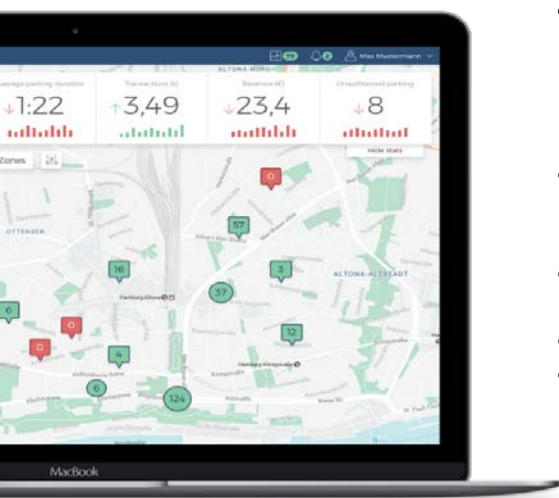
Max Mustermann

ALTONA-NORD

Average parking duration
1:22

Transactions (k)
3,49

Revenue (k)
23,4

Unauthorized parking
8

Hide stats

Zones

OTTENSEN

ALTONA-ALTSTADT

0
57
18
3
37
6
0
0
12
4
6
124

Hamburg-Altona

Hamburg Königstraße

MacBook